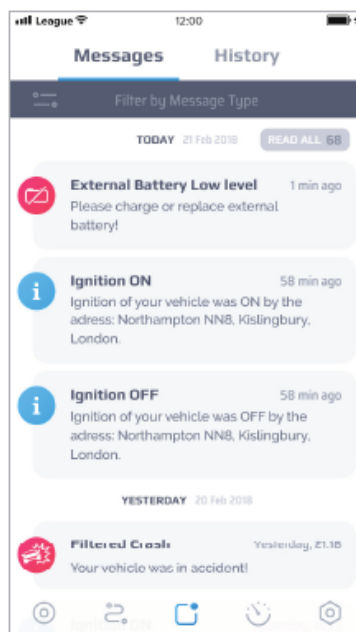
League 12:00

Messages History

Filter by Message Type

TODAY 21 Feb 2018 READ ALL 68

External Battery Low level 1 min ago
Please charge or replace external battery!

Ignition ON 58 min ago
Ignition of your vehicle was ON by the adress: Northampton NN8, Kislingbury, London.

Ignition OFF 58 min ago
Ignition of your vehicle was OFF by the adress: Northampton NN8, Kislingbury, London.

YESTERDAY 20 Feb 2018

Filtered Crash Yesterday, 21.18
Your vehicle was in accident!

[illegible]